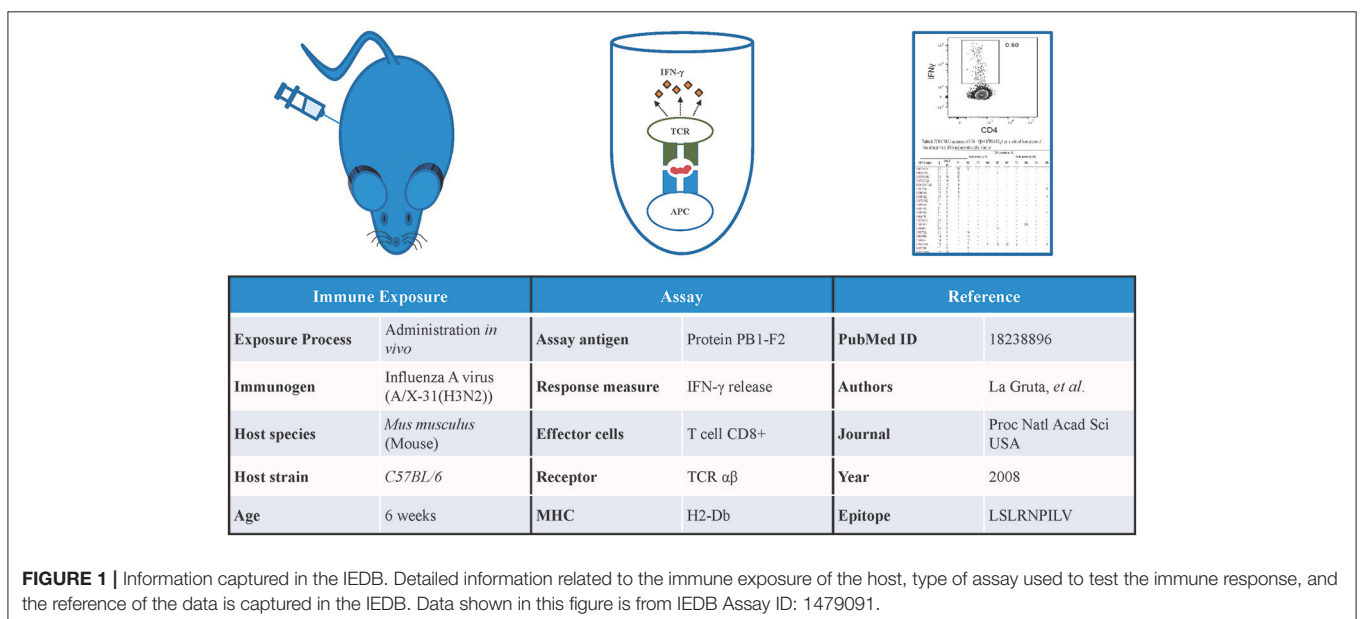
IFN-γ

TCR

APC

IFNγ

0.60

CD4

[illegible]

| Immune Exposure | | Assay | | Reference | |
|---|---|---|---|---|---|
| Exposure Process | Administration *in vivo* | Assay antigen | Protein PB1-F2 | PubMed ID | 18238896 |
| Immunogen | Influenza A virus (A/X-31(H3N2)) | Response measure | IFN-γ release | Authors | La Gruta, *et al.* |
| Host species | *Mus musculus* (Mouse) | Effector cells | T cell CD8+ | Journal | Proc Natl Acad Sci USA |
| Host strain | *C57BL/6* | Receptor | TCR αβ | Year | 2008 |
| Age | 6 weeks | MHC | H2-Db | Epitope | LSLRNPILV |

**FIGURE 1 |** Information captured in the IEDB. Detailed information related to the immune exposure of the host, type of assay used to test the immune response, and the reference of the data is captured in the IEDB. Data shown in this figure is from IEDB Assay ID: 1479091.